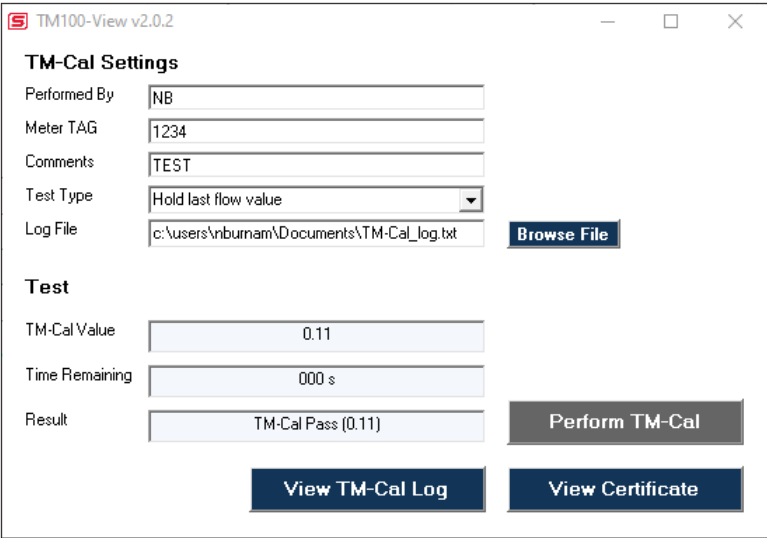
S TM100-View v2.0.2

TM-Cal Settings

Performed By NB

Meter TAG 1234

Comments TEST

Test Type Hold last flow value

Log File c:\users\nburnam\Documents\TM-Cal_log.txt Browse File

Test

TM-Cal Value 0.11

Time Remaining 000 s

Result TM-Cal Pass (0.11) Perform TM-Cal

View TM-Cal Log View Certificate